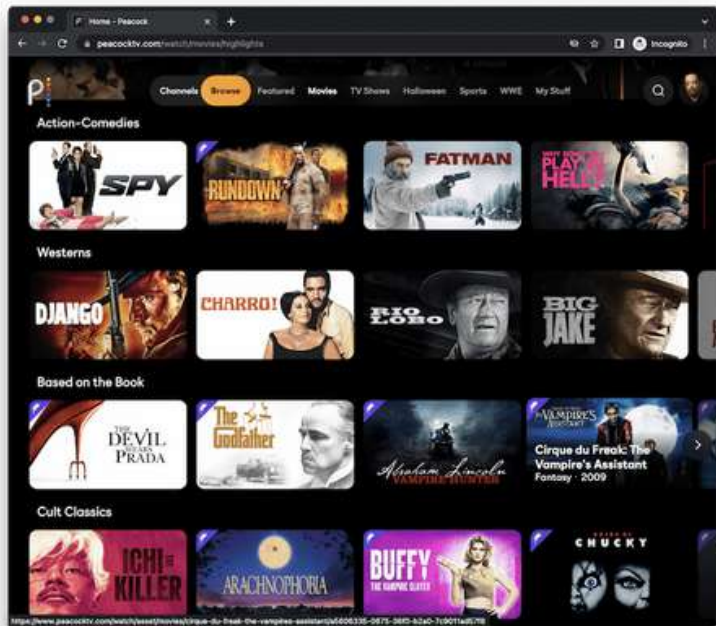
Home - Peacock

peacocktv.com/watch/movies/highlights

Incognito

Channels Browse Featured Movies TV Shows Halloween Sports WWE My Stuff

Action-Comedies

SPY

RUNDOWN

FATMAN

PLAY IT HELL

Westerns

DJANGO

CHARRO!

RIO LOBO

BIG JAKE

Based on the Book

THE DEVIL WEARS PRADA

The Godfather

Abraham Lincoln VAMPIRE HUNTER

Cirque du Freak: The Vampire's Assistant

Fantasy · 2009

Cult Classics

ICHI THE KILLER

ARACHNOPHOBIA

BUFFY THE VAMPIRE SLAYER

CHUCKY

https://www.peacocktv.com/watch/asset/movies/cirque-du-freak-the-vampires-assistant/a5606335-0875-36f0-b2a0-7c9011ad57f8